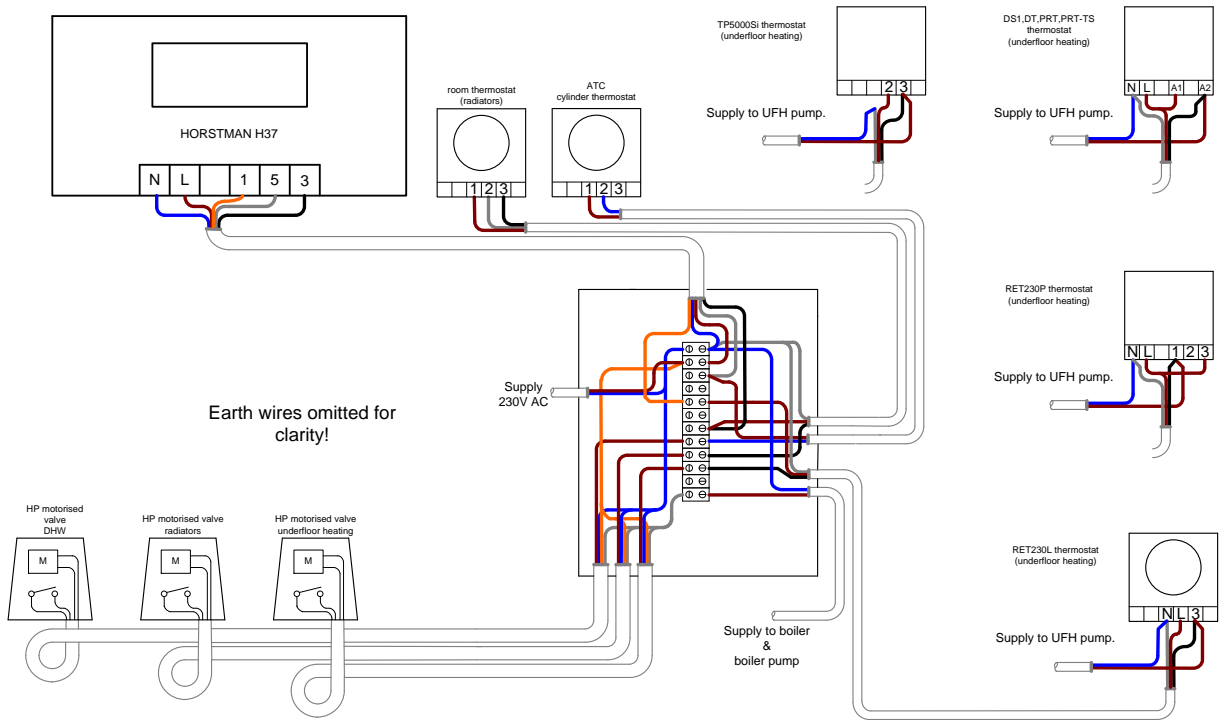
HORSTMAN H37

N L 1 5 3

room thermostat (radiators)

1 2 3

ATC cylinder thermostat

1 2 3

TP5000Si thermostat (underfloor heating)

2 3

Supply to UFH pump.

DS1,DT,PRT,PRT-TS thermostat (underfloor heating)

N L A1 A2

Supply to UFH pump.

RET230P thermostat (underfloor heating)

N L 1 2 3

Supply to UFH pump.

Supply 230V AC

Earth wires omitted for clarity!

HP motorised valve DHW

M

HP motorised valve radiators

M

HP motorised valve underfloor heating

M

Supply to boiler & boiler pump

RET230L thermostat (underfloor heating)

N L 3

Supply to UFH pump.